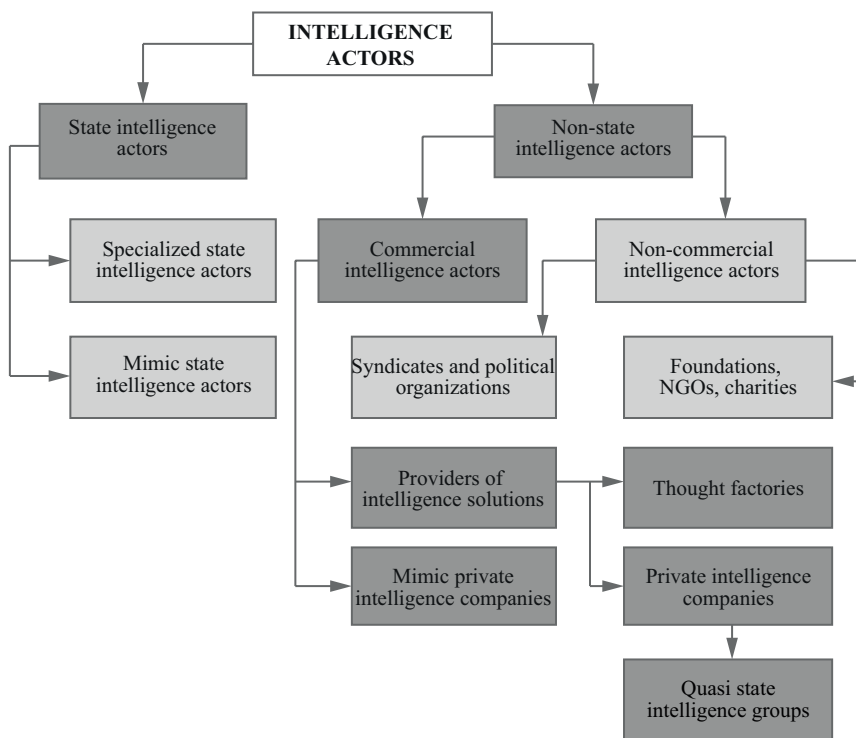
INTELLIGENCE ACTORS

State intelligence actors

Non-state intelligence actors

Specialized state intelligence actors

Mimic state intelligence actors

Commercial intelligence actors

Non-commercial intelligence actors

Syndicates and political organizations

Foundations, NGOs, charities

Providers of intelligence solutions

Thought factories

Mimic private intelligence companies

Private intelligence companies

Quasi state intelligence groups